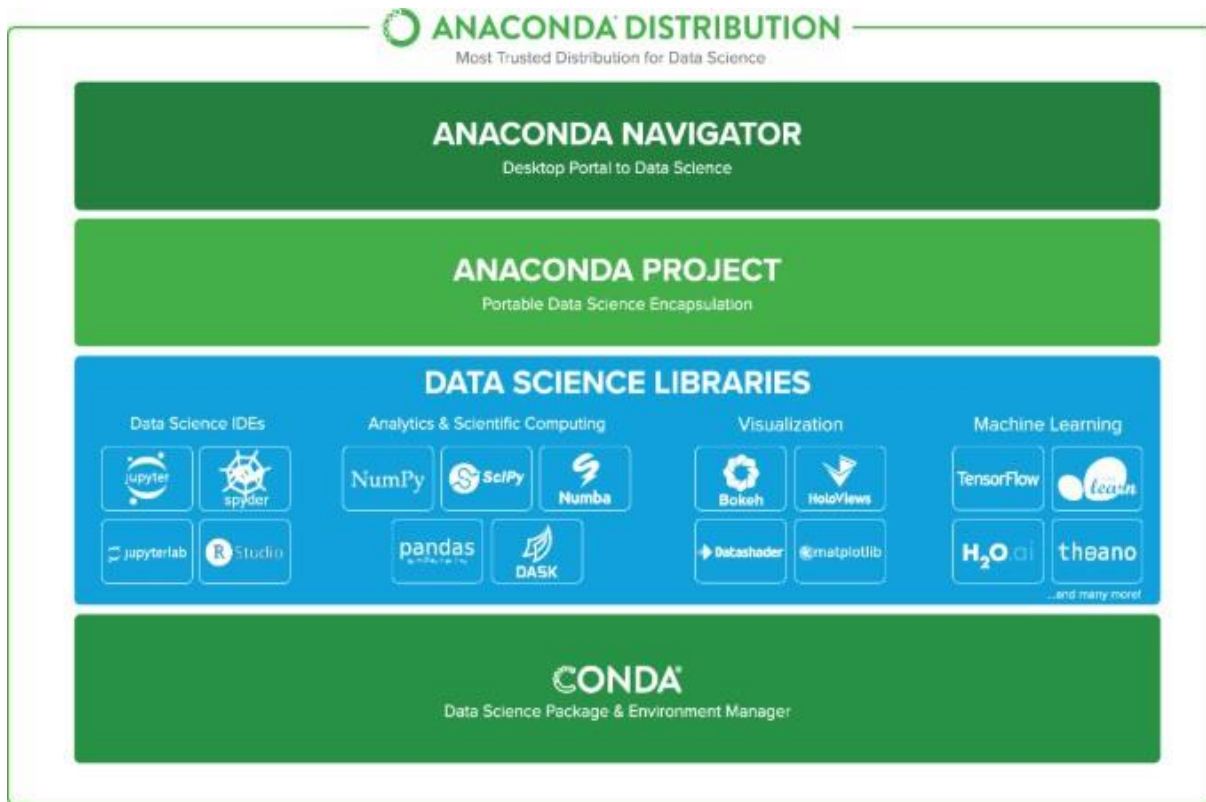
ANACONDA DISTRIBUTION
Most Trusted Distribution for Data Science

ANACONDA NAVIGATOR
Desktop Portal to Data Science

ANACONDA PROJECT
Portable Data Science Encapsulation

DATA SCIENCE LIBRARIES

Data Science IDEs
jupyter
spyder
jupyterlab
R Studio

Analytics & Scientific Computing
NumPy
SciPy
Numba
pandas
DASK

Visualization
Bokeh
HoloViews
Datashader
matplotlib

Machine Learning
TensorFlow
learn
H2O.ai
theano
...and many more!

CONDA
Data Science Package & Environment Manager